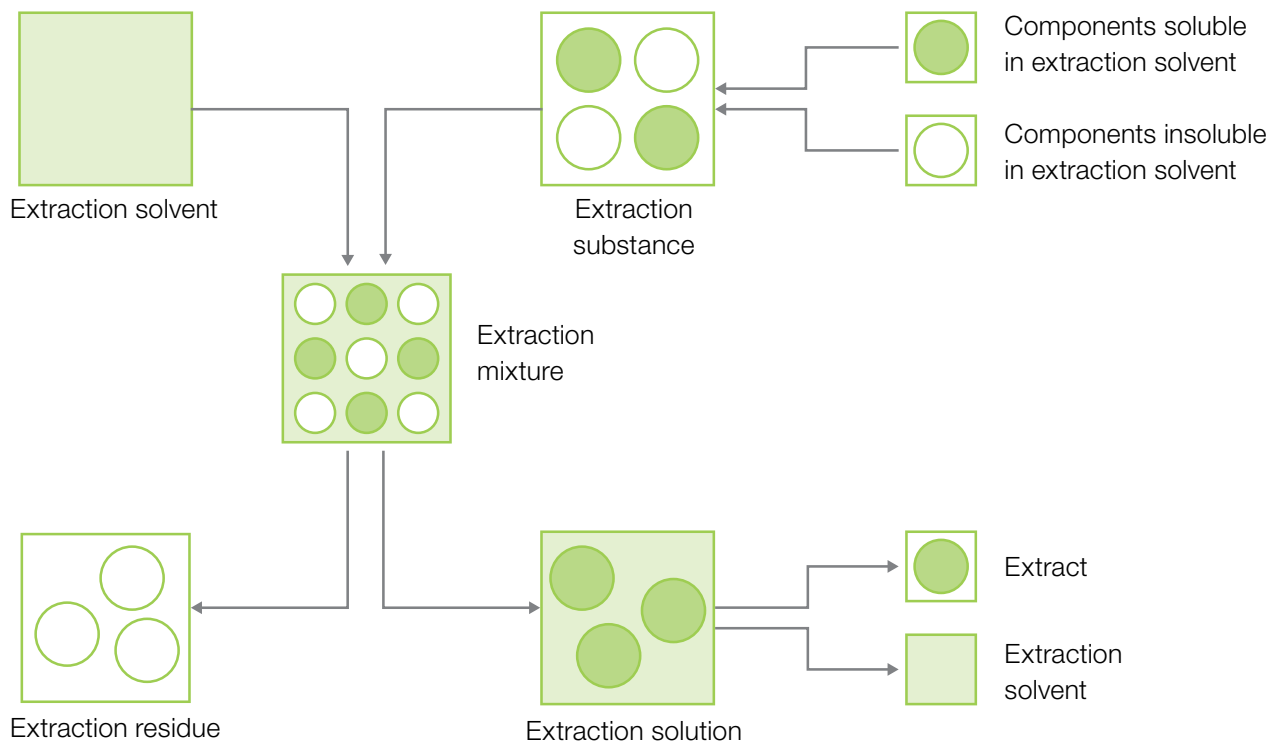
Extraction solvent

Extraction substance

Components soluble in extraction solvent

Components insoluble in extraction solvent

Extraction mixture

Extraction residue

Extraction solution

Extract

Extraction solvent